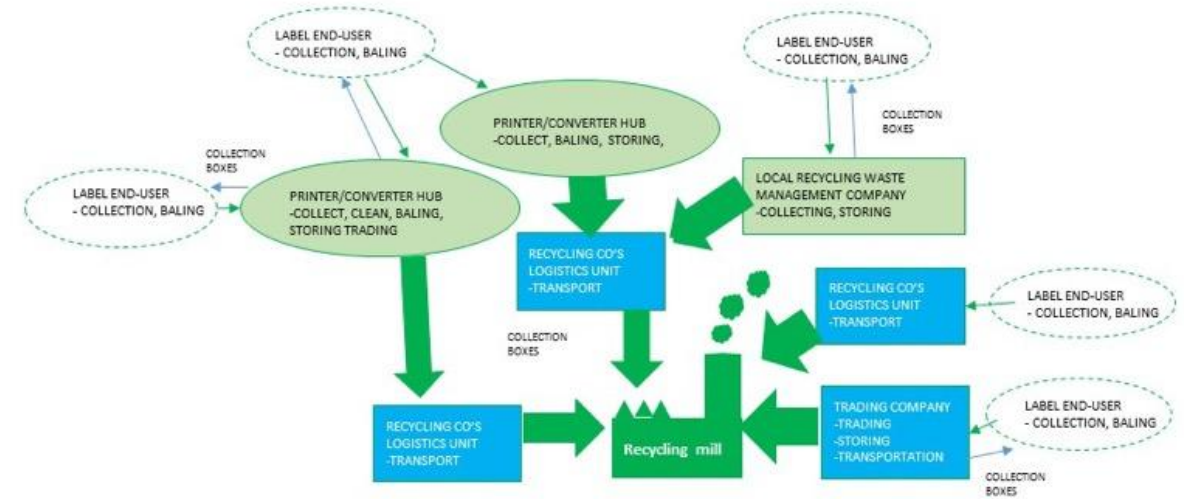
LABEL END-USER
- COLLECTION, BALING

PRINTER/CONVERTER HUB
-COLLECT, BALING, STORING,

LABEL END-USER
- COLLECTION, BALING

COLLECTION BOXES

COLLECTION BOXES

LABEL END-USER
- COLLECTION, BALING

PRINTER/CONVERTER HUB
-COLLECT, CLEAN, BALING, STORING TRADING

LOCAL RECYCLING WASTE MANAGEMENT COMPANY
-COLLECTING, STORING

RECYCLING CO'S LOGISTICS UNIT
-TRANSPORT

RECYCLING CO'S LOGISTICS UNIT
-TRANSPORT

LABEL END-USER
- COLLECTION, BALING

COLLECTION BOXES

RECYCLING CO'S LOGISTICS UNIT
-TRANSPORT

Recycling mill

TRADING COMPANY
-TRADING
-STORING
-TRANSPORTATION

LABEL END-USER
- COLLECTION, BALING

COLLECTION BOXES